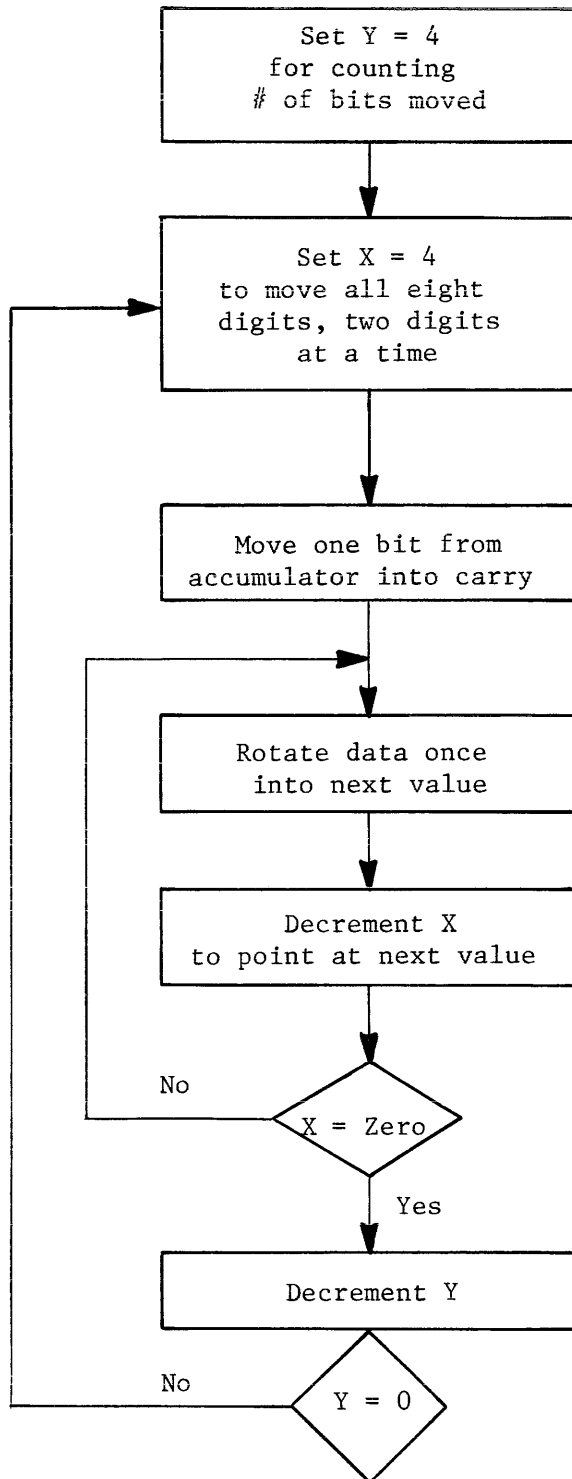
Set Y = 4 for counting # of bits moved

Set X = 4 to move all eight digits, two digits at a time

Move one bit from accumulator into carry

Rotate data once into next value

Decrement X to point at next value

No

X = Zero

Yes

Decrement Y

No

Y = 0